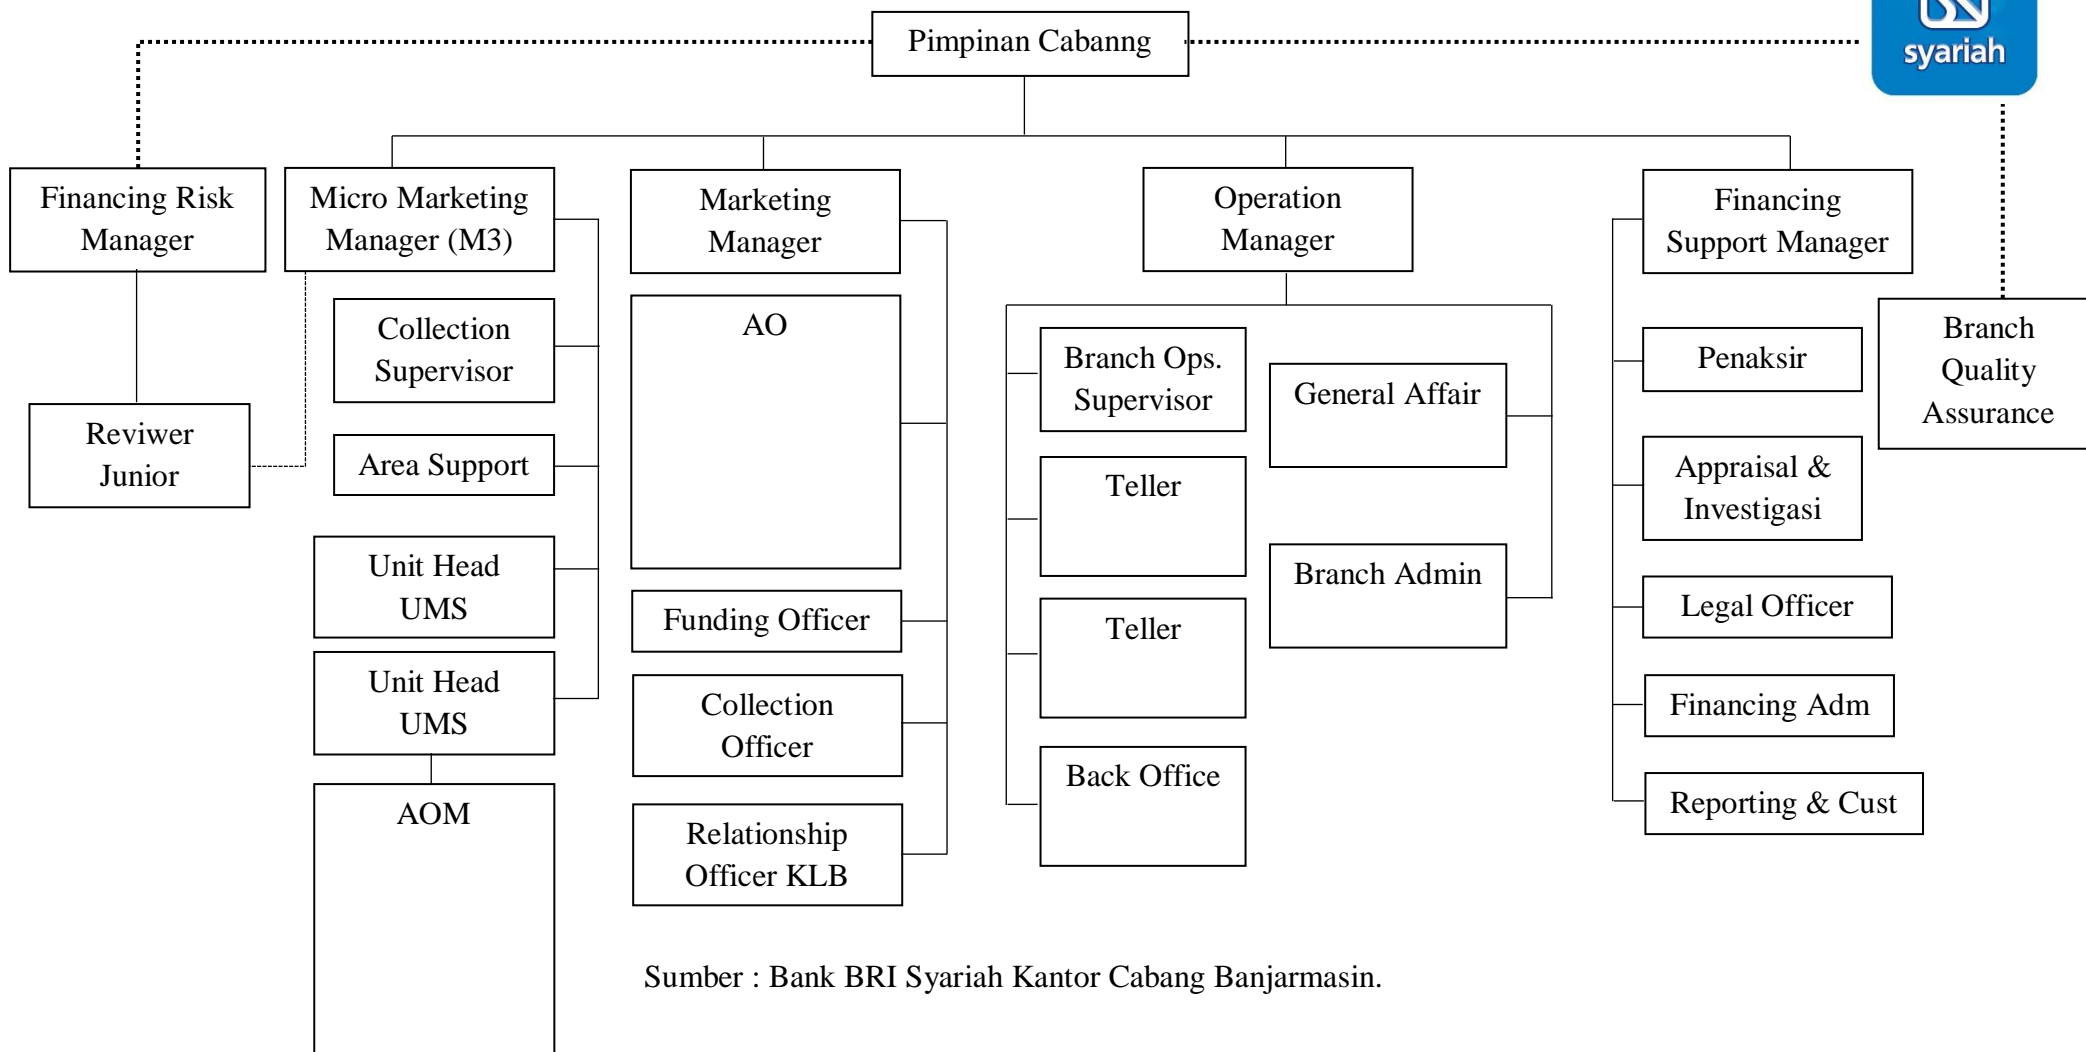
Pimpinan Cabanng

syariah

Financing Risk Manager

Reviwer Junior

Micro Marketing Manager (M3)

Collection Supervisor

Area Support

Unit Head UMS

Unit Head UMS

AOM

Marketing Manager

AO

Funding Officer

Collection Officer

Relationship Officer KLB

Operation Manager

Branch Ops. Supervisor

Teller

Teller

Back Office

General Affair

Branch Admin

Financing Support Manager

Penaksir

Appraisal & Investigasi

Legal Officer

Financing Adm

Reporting & Cust

Branch Quality Assurance

Sumber : Bank BRI Syariah Kantor Cabang Banjarmasin.